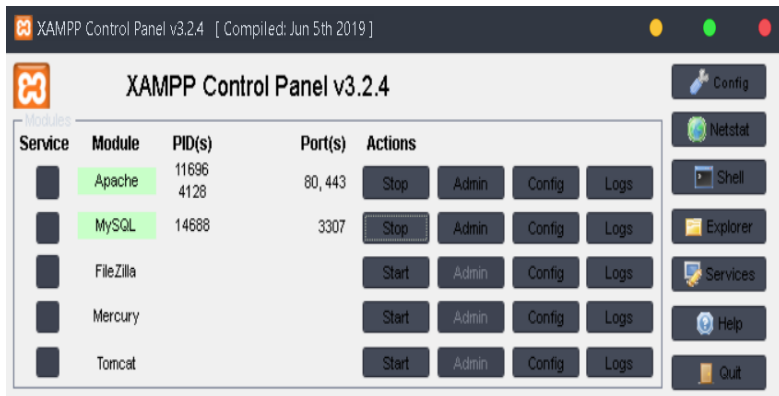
XAMPP Control Panel v3.2.4 [ Compiled: Jun 5th 2019 ]

XAMPP Control Panel v3.2.4

Modules

| Service | Module | PID(s) | Port(s) | Actions | | | |
|---|---|---|---|---|---|---|---|
| | Apache | 11696 4128 | 80, 443 | Stop | Admin | Config | Logs |
| | MySQL | 14688 | 3307 | Stop | Admin | Config | Logs |
| | FileZilla | | | Start | Admin | Config | Logs |
| | Mercury | | | Start | Admin | Config | Logs |
| | Tomcat | | | Start | Admin | Config | Logs |

Config
Netstat
Shell
Explorer
Services
Help
Quit